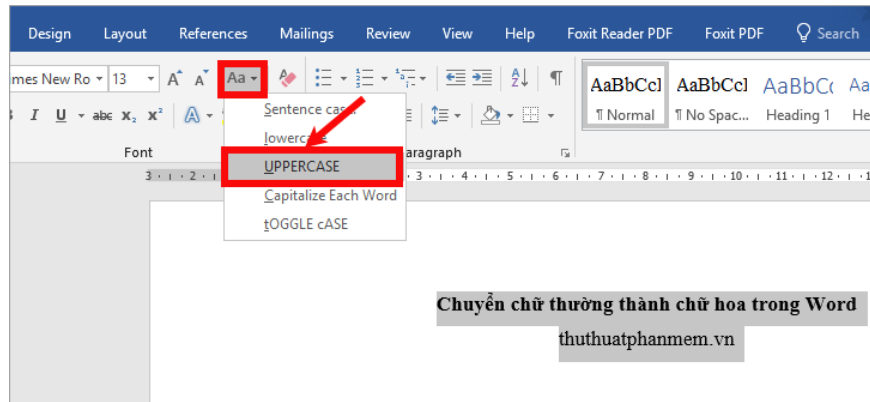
Design Layout References Mailings Review View Help Foxit Reader PDF Foxit PDF Search

mes New Ro 13 A A Aa

I U abc x₂ x²

Sentence case.
lowercase
UPPERCASE
Capitalize Each Word
tOGGLE cASE

Font

aragraph

AaBbCcI AaBbCcI AaBbCc Aa
¶ Normal ¶ No Spac... Heading 1 He

Chuyển chữ thường thành chữ hoa trong Word
thuthuatphanmem.vn